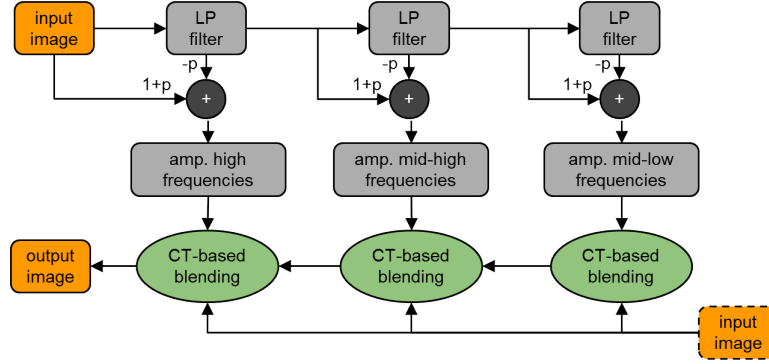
input image

LP filter

-p

1+p

+

amp. high frequencies

LP filter

-p

1+p

+

amp. mid-high frequencies

LP filter

-p

1+p

+

amp. mid-low frequencies

output image

CT-based blending

CT-based blending

CT-based blending

input image